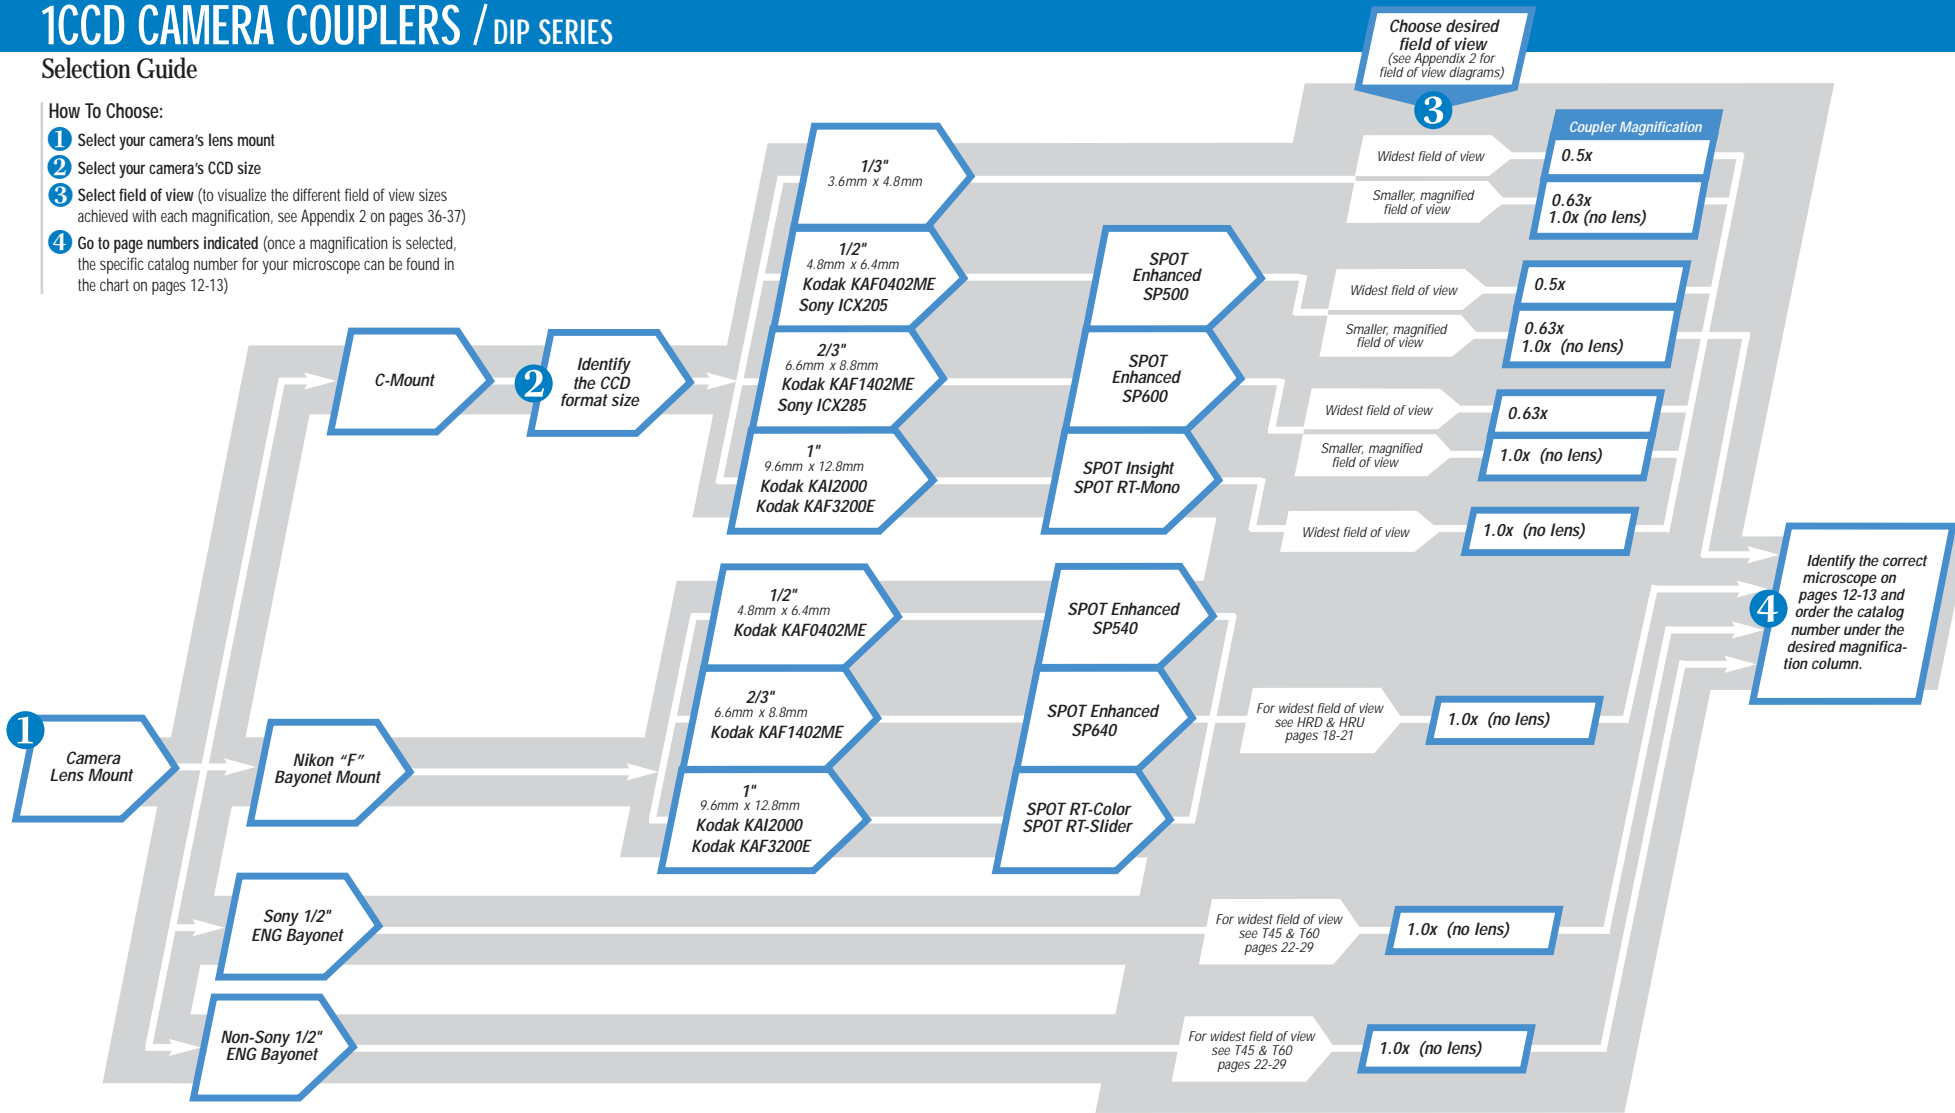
1CCD CAMERA COUPLERS / DIP SERIES

Selection Guide

How To Choose:

1 Select your camera's lens mount

2 Select your camera's CCD size

3 Select field of view (to visualize the different field of view sizes achieved with each magnification, see Appendix 2 on pages 36-37)

4 Go to page numbers indicated (once a magnification is selected, the specific catalog number for your microscope can be found in the chart on pages 12-13)

Choose desired field of view (see Appendix 2 for field of view diagrams) 3

Coupler Magnification

1 Camera Lens Mount

C-Mount

2 Identify the CCD format size

1/3" 3.6mm x 4.8mm

1/2" 4.8mm x 6.4mm Kodak KAF0402ME Sony ICX205

2/3" 6.6mm x 8.8mm Kodak KAF1402ME Sony ICX285

1" 9.6mm x 12.8mm Kodak KAI2000 Kodak KAF3200E

Widest field of view | 0.5x

Smaller, magnified field of view | 0.63x 1.0x (no lens)

SPOT Enhanced SP500

Widest field of view | 0.5x

Smaller, magnified field of view | 0.63x 1.0x (no lens)

SPOT Enhanced SP600

Widest field of view | 0.63x

Smaller, magnified field of view | 1.0x (no lens)

SPOT Insight SPOT RT-Mono

Widest field of view | 1.0x (no lens)

Nikon "F" Bayonet Mount

1/2" 4.8mm x 6.4mm Kodak KAF0402ME

2/3" 6.6mm x 8.8mm Kodak KAF1402ME

1" 9.6mm x 12.8mm Kodak KAI2000 Kodak KAF3200E

SPOT Enhanced SP540

SPOT Enhanced SP640

SPOT RT-Color SPOT RT-Slider

For widest field of view see HRD & HRU pages 18-21 | 1.0x (no lens)

Sony 1/2" ENG Bayonet

For widest field of view see T45 & T60 pages 22-29 | 1.0x (no lens)

Non-Sony 1/2" ENG Bayonet

For widest field of view see T45 & T60 pages 22-29 | 1.0x (no lens)

4 Identify the correct microscope on pages 12-13 and order the catalog number under the desired magnification column.